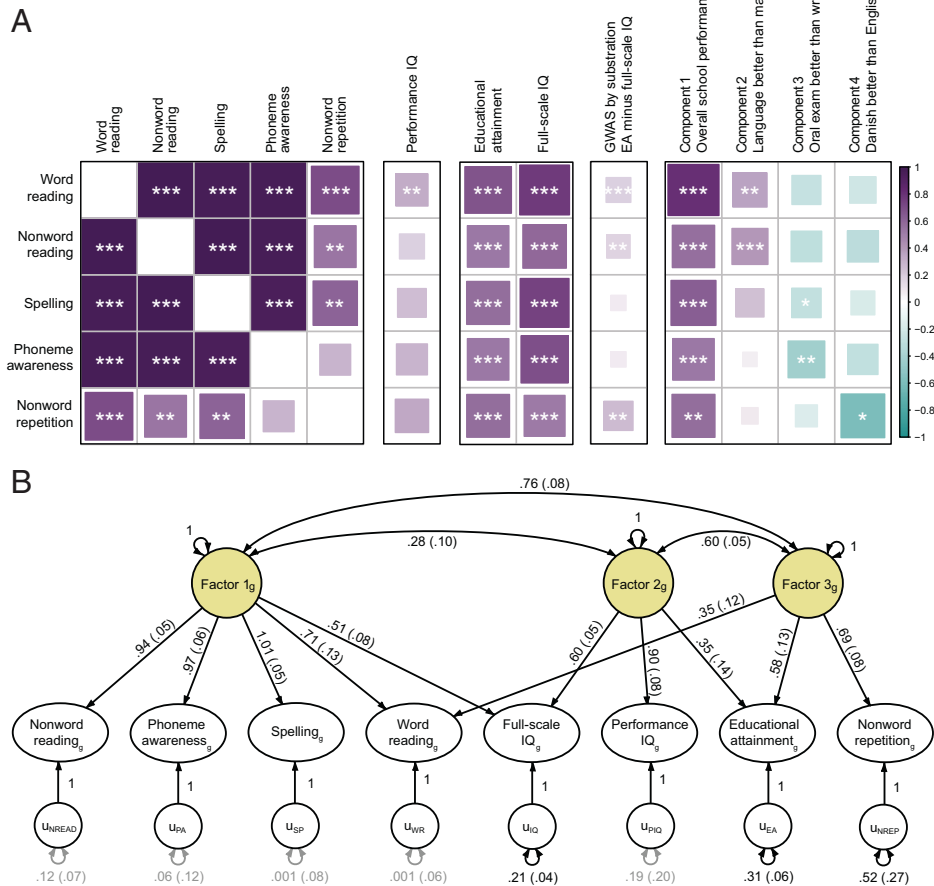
A

Word reading | Nonword reading | Spelling | Phoneme awareness | Nonword repetition | Performance IQ | Educational attainment | Full-scale IQ | GWAS by substration EA minus full-scale IQ | Component 1 Overall school performan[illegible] | Component 2 Language better than ma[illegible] | Component 3 Oral exam better than wr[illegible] | Component 4 Danish better than Englis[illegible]

| | Word reading | Nonword reading | Spelling | Phoneme awareness | Nonword repetition | Performance IQ | Educational attainment | Full-scale IQ | GWAS by substration EA minus full-scale IQ | Component 1 | Component 2 | Component 3 | Component 4 |
|---|---|---|---|---|---|---|---|---|---|---|---|---|---|
| Word reading | | *** | *** | *** | *** | ** | *** | *** | *** | *** | ** | | |
| Nonword reading | *** | | *** | *** | ** | | *** | *** | ** | *** | *** | | |
| Spelling | *** | *** | | *** | ** | | *** | *** | | *** | | * | |
| Phoneme awareness | *** | *** | *** | | | | *** | *** | | *** | | ** | |
| Nonword repetition | *** | ** | ** | | | | *** | *** | ** | ** | | | * |

1
0.8
0.6
0.4
0.2
0
−0.2
−0.4
−0.6
−0.8
−1

B

.76 (.08)
1
.28 (.10)
1
.60 (.05)
1
Factor $1_g$
Factor $2_g$
Factor $3_g$
.35 (.12)
.94 (.05)
.97 (.06)
1.01 (.05)
.71 (.13)
.51 (.08)
.60 (.05)
.90 (.08)
.35 (.14)
.58 (.13)
.69 (.08)

Nonword $reading_g$
Phoneme $awareness_g$
$Spelling_g$
Word $reading_g$
Full-scale $IQ_g$
Performance $IQ_g$
Educational $attainment_g$
Nonword $repetition_g$

1 1 1 1 1 1 1 1

$u_{NREAD}$ $u_{PA}$ $u_{SP}$ $u_{WR}$ $u_{IQ}$ $u_{PIQ}$ $u_{EA}$ $u_{NREP}$

.12 (.07) .06 (.12) .001 (.08) .001 (.06) .21 (.04) .19 (.20) .31 (.06) .52 (.27)